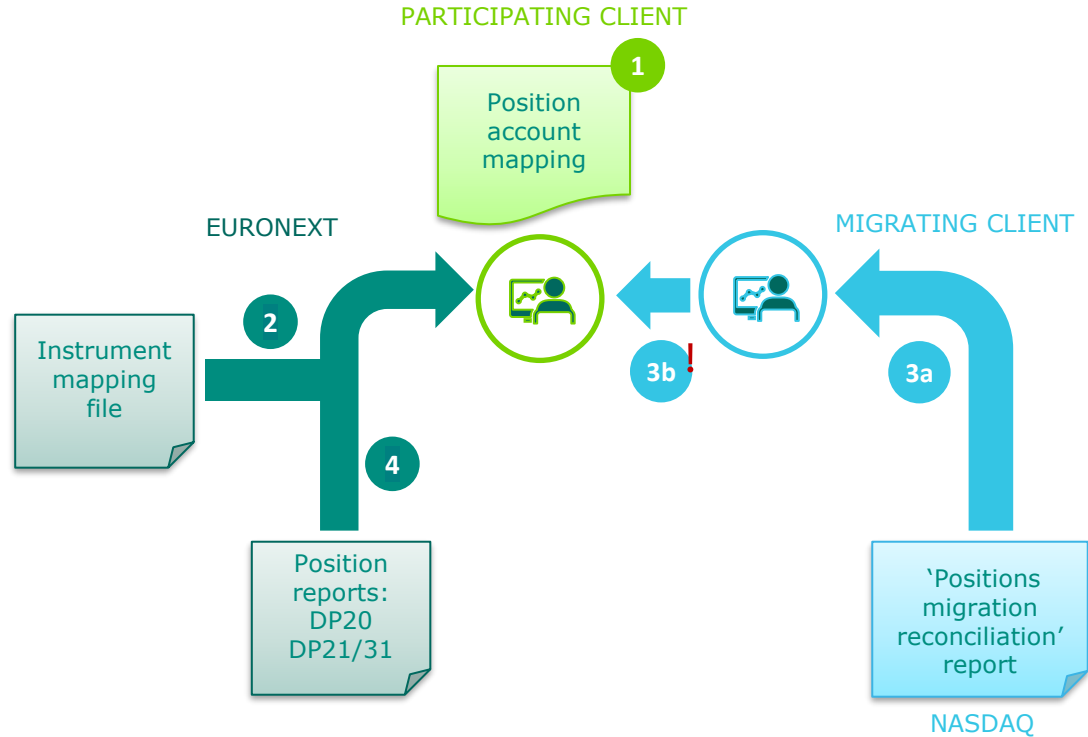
PARTICIPATING CLIENT

1

Position account mapping

EURONEXT

MIGRATING CLIENT

2

Instrument mapping file

3b!

3a

4

Position reports: DP20 DP21/31

'Positions migration reconciliation' report

NASDAQ